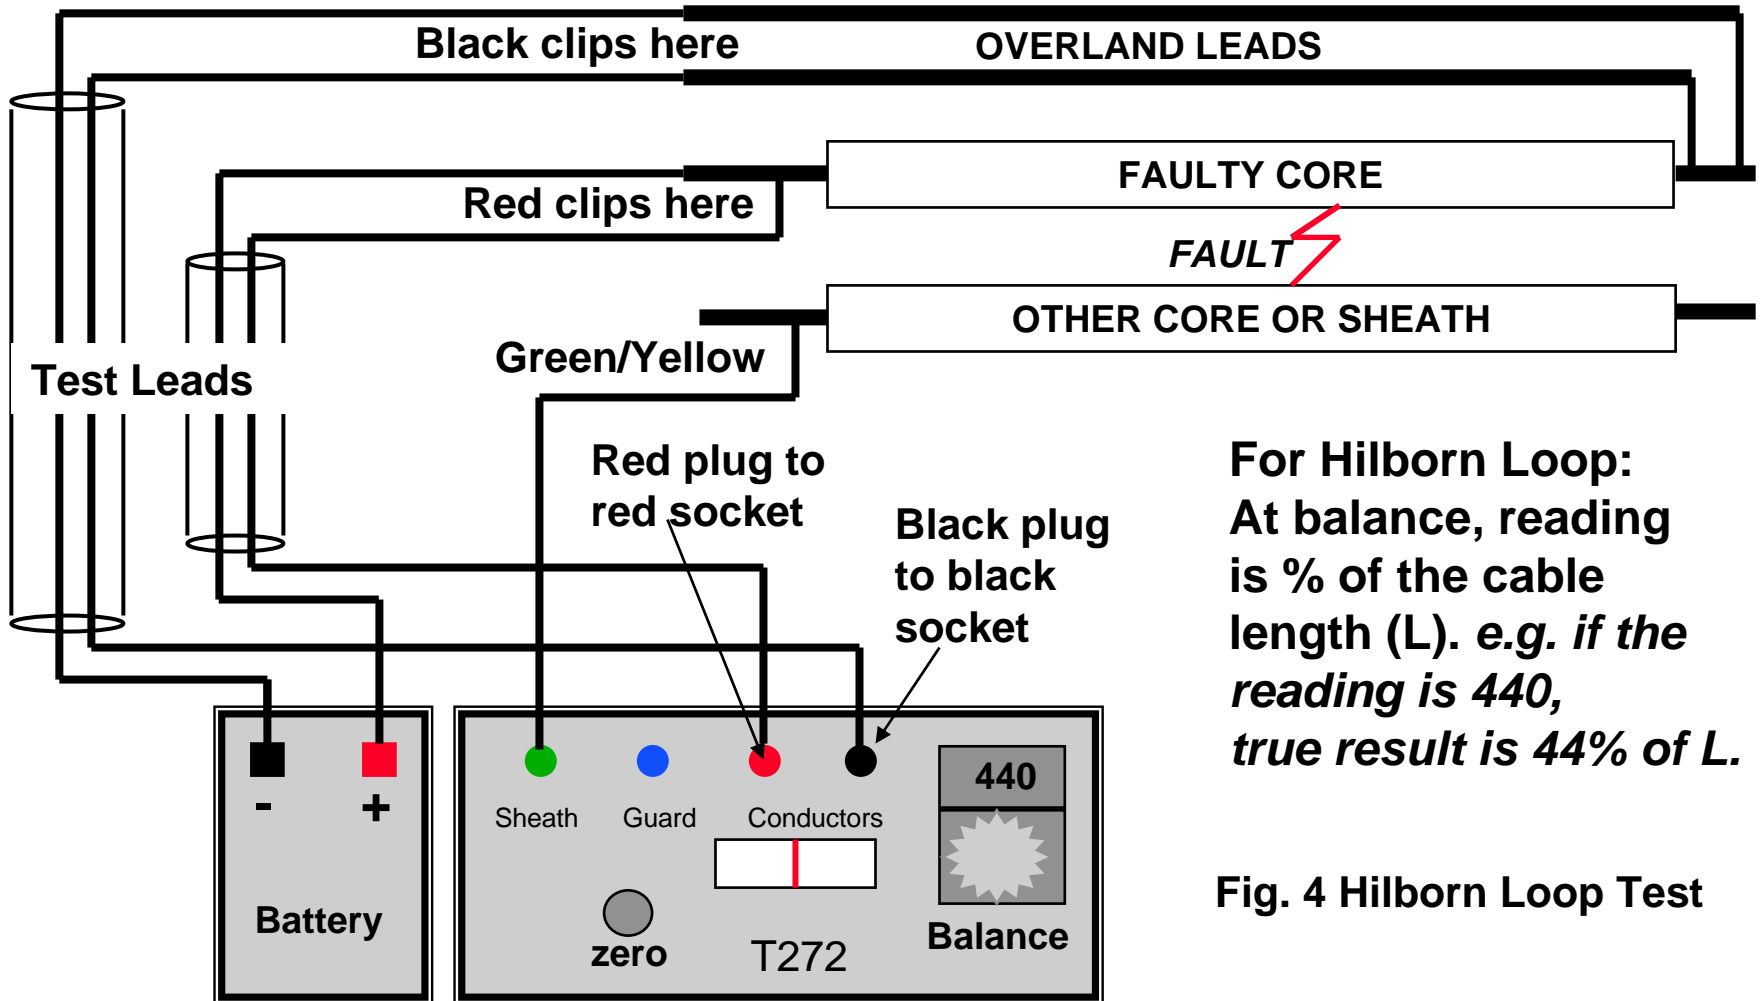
Black clips here

OVERLAND LEADS

FAULTY CORE

Red clips here

FAULT

OTHER CORE OR SHEATH

Test Leads

Green/Yellow

Red plug to red socket

Black plug to black socket

For Hilborn Loop: At balance, reading is % of the cable length (L). *e.g. if the reading is 440, true result is 44% of L.*

440

-

+

Battery

Sheath

Guard

Conductors

zero

T272

Balance

Fig. 4 Hilborn Loop Test